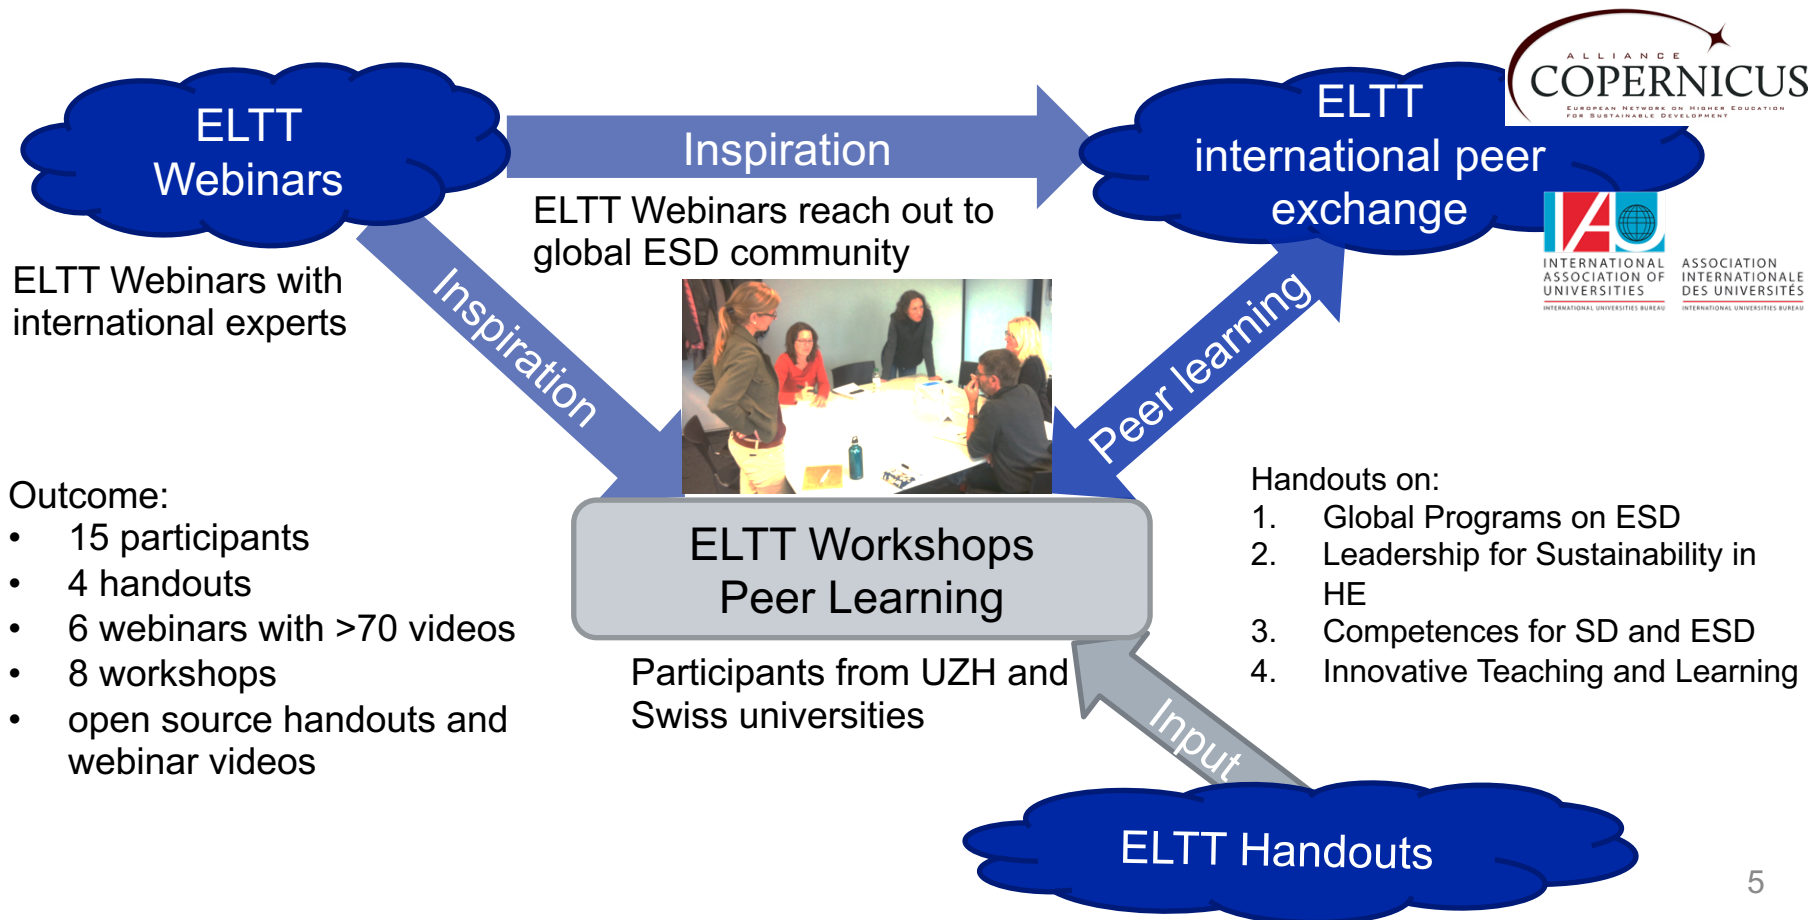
ELTT Webinars

Inspiration

ELTT international peer exchange

ALLIANCE COPERNICUS
European Network on Higher Education for Sustainable Development

ELTT Webinars reach out to global ESD community

ELTT Webinars with international experts

Inspiration

Peer learning

IAU
INTERNATIONAL ASSOCIATION OF UNIVERSITIES
ASSOCIATION INTERNATIONALE DES UNIVERSITÉS
INTERNATIONAL UNIVERSITIES BUREAU
INTERNATIONAL UNIVERSITIES BUREAU

Outcome:
• 15 participants
• 4 handouts
• 6 webinars with >70 videos
• 8 workshops
• open source handouts and webinar videos

ELTT Workshops
Peer Learning

Participants from UZH and Swiss universities

Handouts on:
1. Global Programs on ESD
2. Leadership for Sustainability in HE
3. Competences for SD and ESD
4. Innovative Teaching and Learning

Input

ELTT Handouts

5